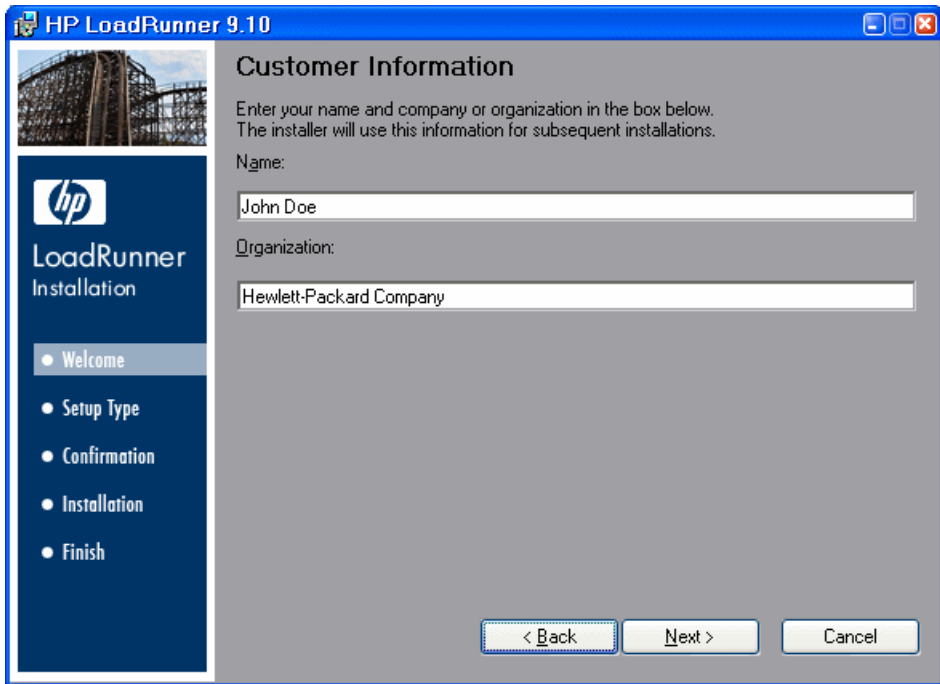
HP LoadRunner 9.10

hp

LoadRunner
Installation

• Welcome
• Setup Type
• Confirmation
• Installation
• Finish

Customer Information

Enter your name and company or organization in the box below.
The installer will use this information for subsequent installations.

Name:

John Doe

Organization:

Hewlett-Packard Company

< Back

Next >

Cancel